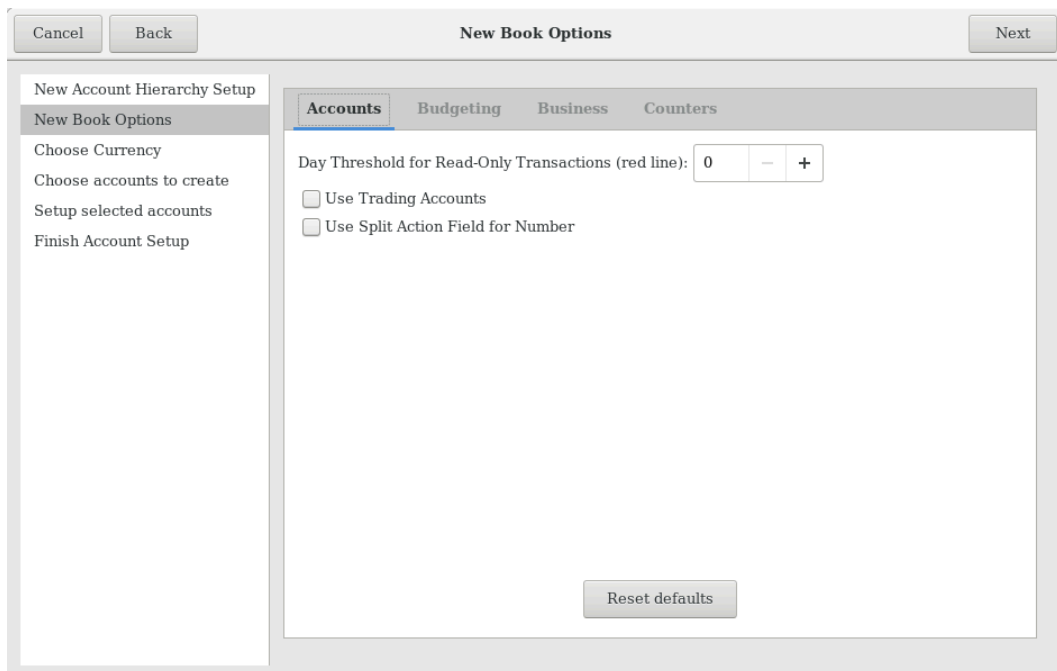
Cancel Back New Book Options Next

New Account Hierarchy Setup
New Book Options
Choose Currency
Choose accounts to create
Setup selected accounts
Finish Account Setup

Accounts Budgeting Business Counters

Day Threshold for Read-Only Transactions (red line): 0 − +

Use Trading Accounts

Use Split Action Field for Number

Reset defaults